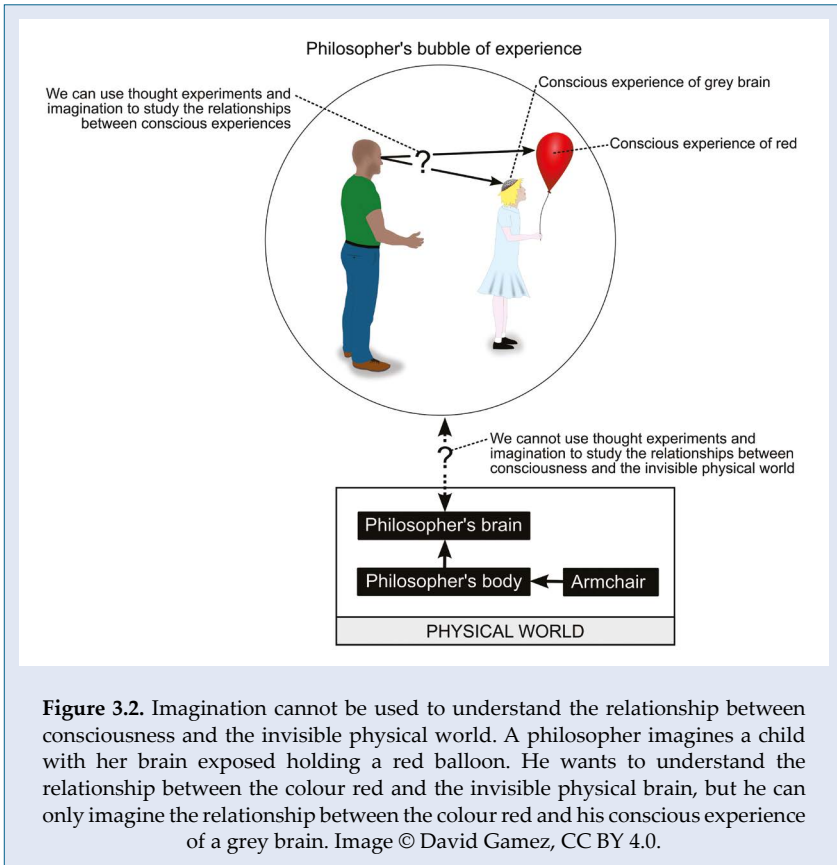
Philosopher's bubble of experience

We can use thought experiments and imagination to study the relationships between conscious experiences

Conscious experience of grey brain

Conscious experience of red

?

?

We cannot use thought experiments and imagination to study the relationships between consciousness and the invisible physical world

Philosopher's brain

Philosopher's body

Armchair

PHYSICAL WORLD

**Figure 3.2.** Imagination cannot be used to understand the relationship between consciousness and the invisible physical world. A philosopher imagines a child with her brain exposed holding a red balloon. He wants to understand the relationship between the colour red and the invisible physical brain, but he can only imagine the relationship between the colour red and his conscious experience of a grey brain. Image © David Gamez, CC BY 4.0.